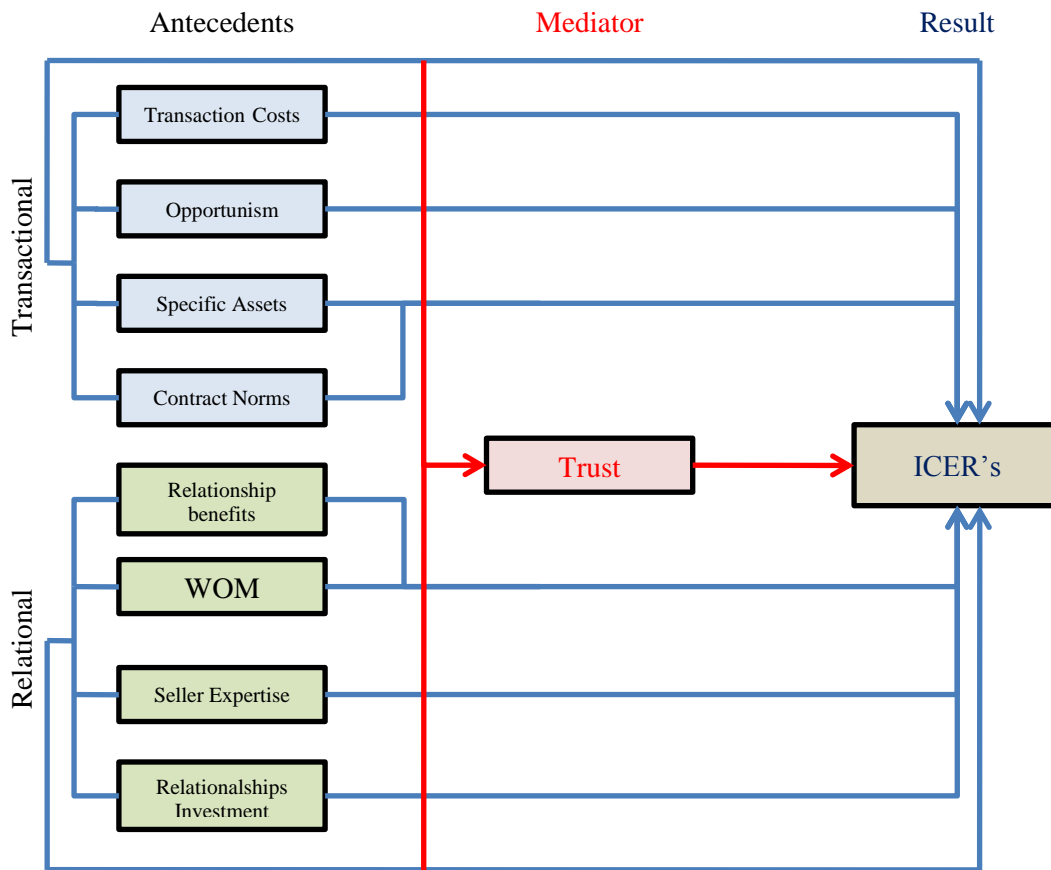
Antecedents

Mediator

Result

Transactional

Transaction Costs

Opportunism

Specific Assets

Contract Norms

Relational

Relationship benefits

WOM

Seller Expertise

Relationalships Investment

Trust

ICER’s